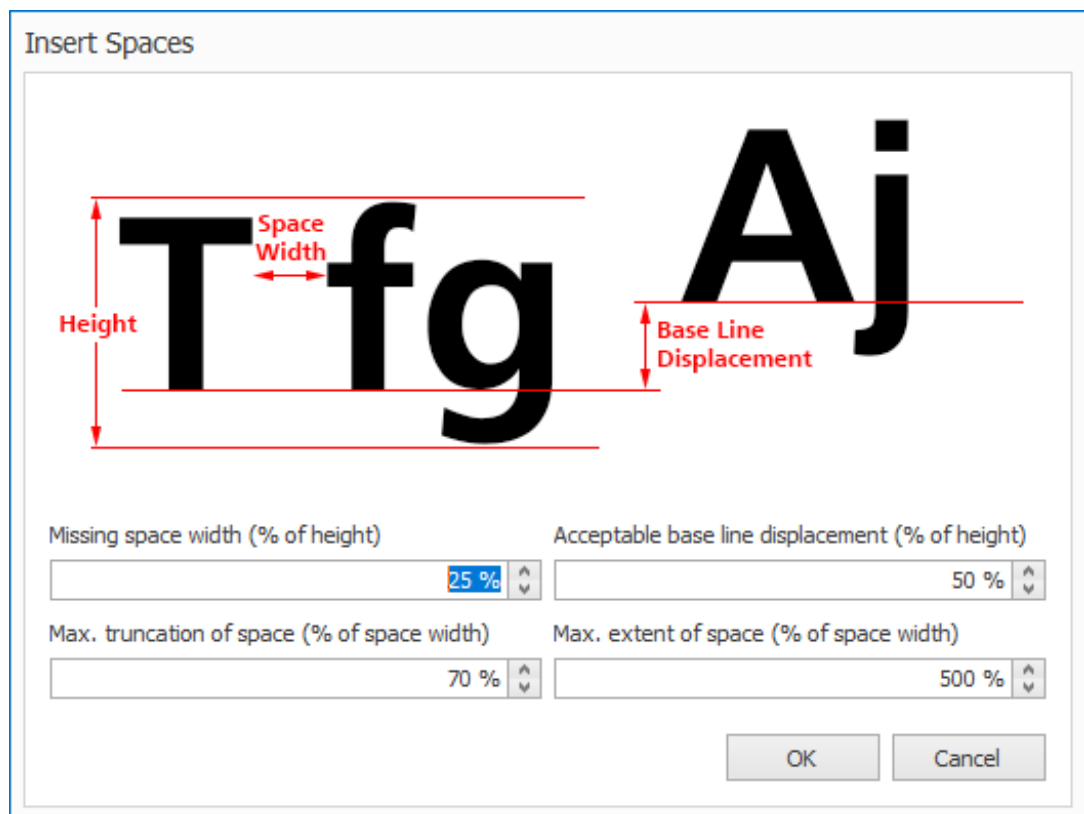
Insert Spaces

Aj

Space Width

T fg

Height

Base Line Displacement

Missing space width (% of height)

25 %

Acceptable base line displacement (% of height)

50 %

Max. truncation of space (% of space width)

70 %

Max. extent of space (% of space width)

500 %

OK

Cancel